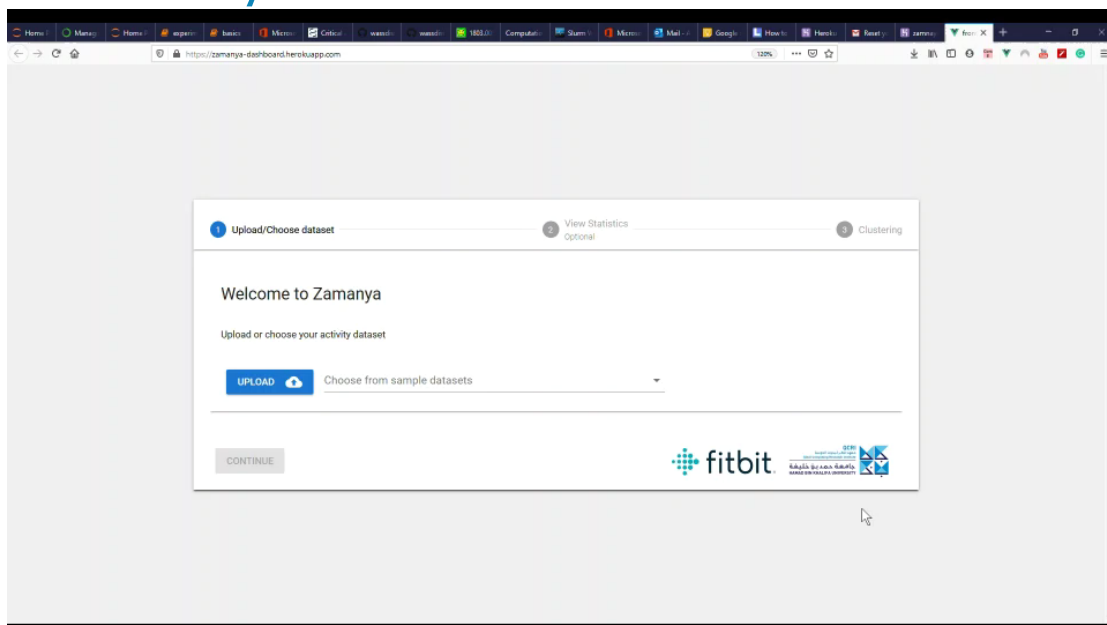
Home | Manag | Home | experim | basics | Micros | Critical | wassdo | wassdo | 1803.0 | Computatio | Slurm | Micros | Mail | Google | How to | Heroku | Reset y | zamany | fron ×

https://zamanya-dashboard.herokuapp.com

120%

1 Upload/Choose dataset

2 View Statistics
Optional

3 Clustering

Welcome to Zamanya

Upload or choose your activity dataset

UPLOAD

Choose from sample datasets

CONTINUE

fitbit

QCRI

جامعة حمد بن خليفة
HAMAD BIN KHALIFA UNIVERSITY